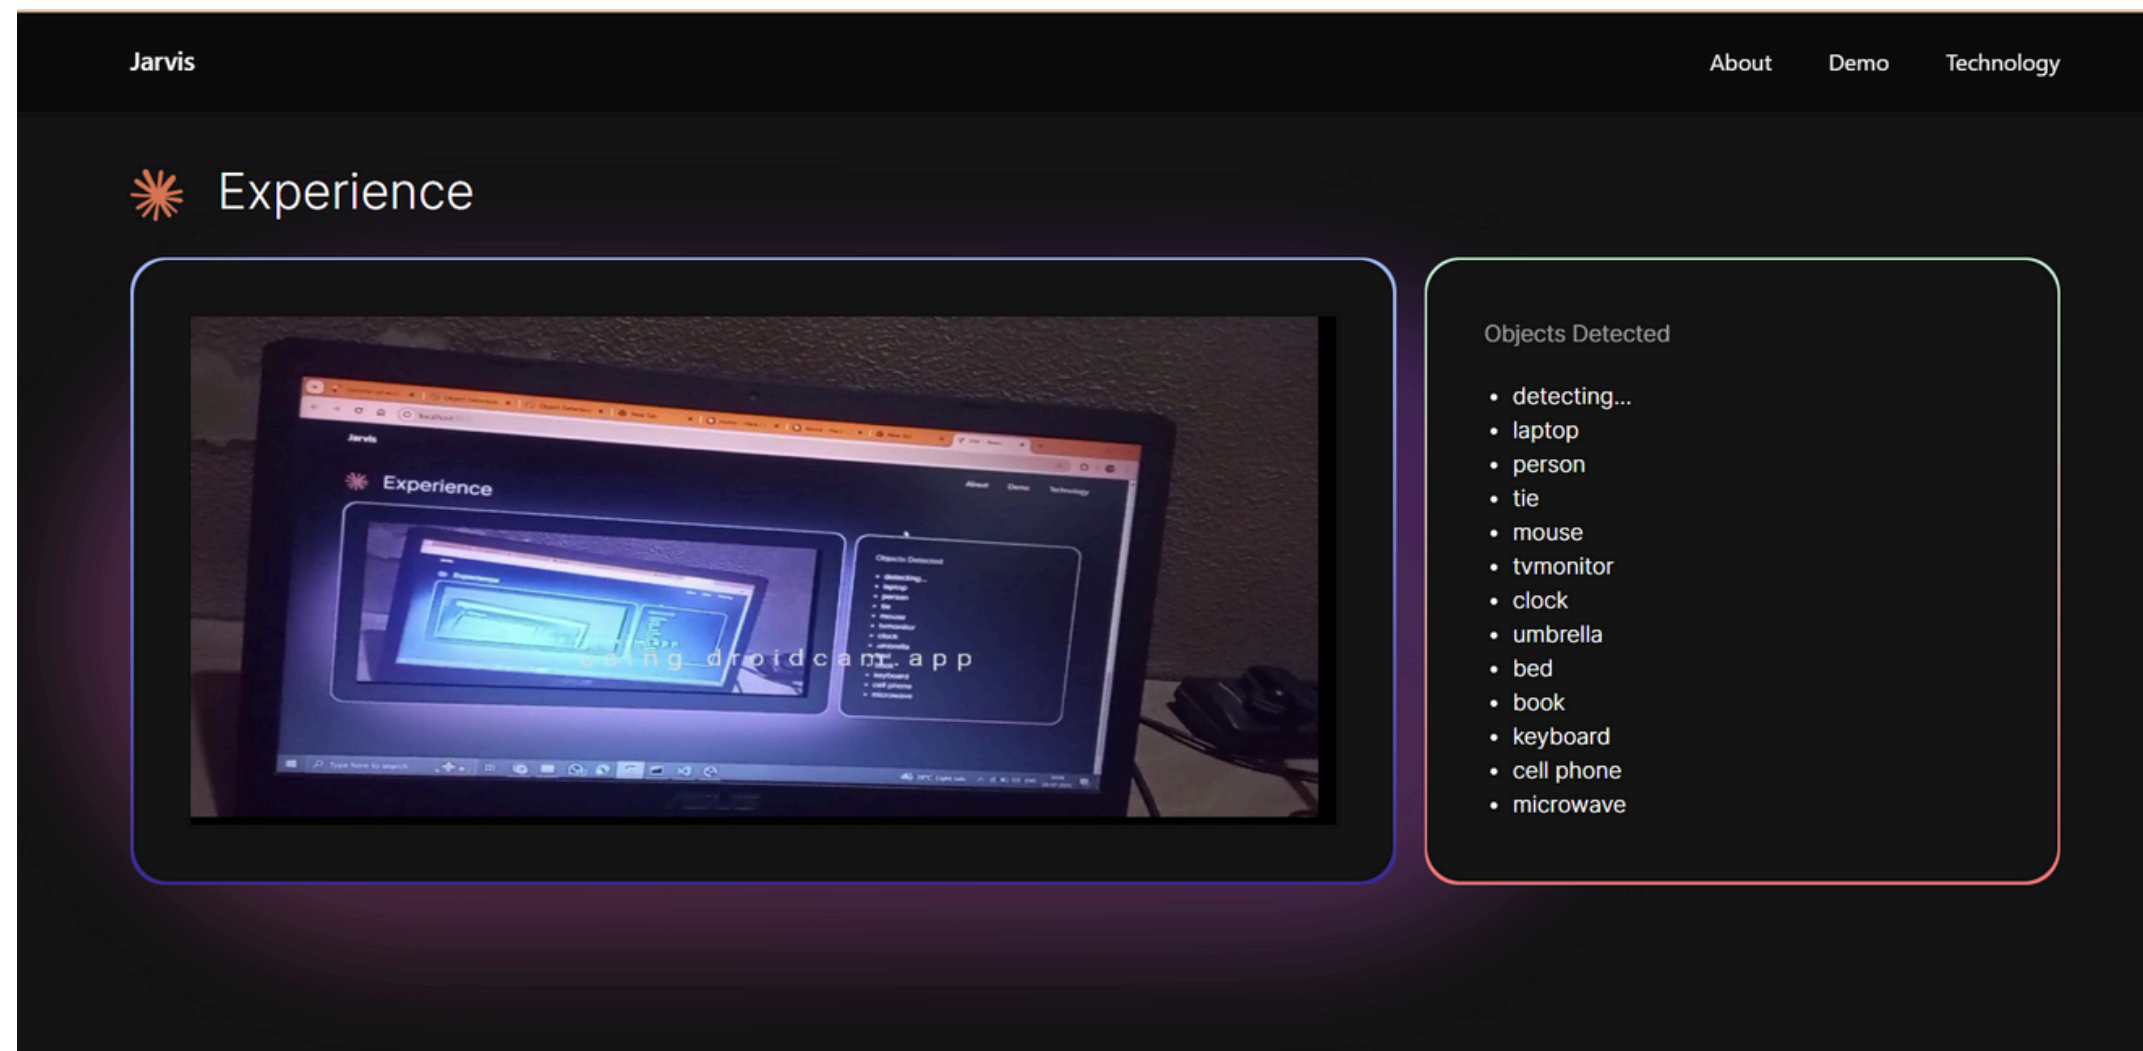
Jarvis

About Demo Technology

Experience

Jarvis

Experience

About Demo Technology

Objects Detected

- detecting...
- laptop
- person
- tie
- mouse
- tvmonitor
- clock
- umbrella
- bed
- keyboard
- cell phone
- microwave

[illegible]ng droidcam app

Type here to search

Objects Detected

- detecting...
- laptop
- person
- tie
- mouse
- tvmonitor
- clock
- umbrella
- bed
- book
- keyboard
- cell phone
- microwave